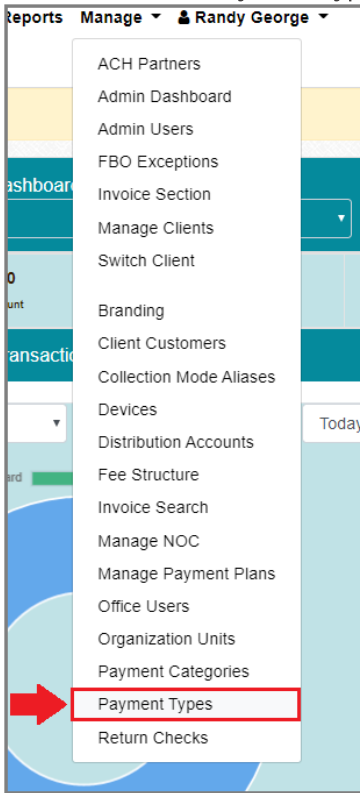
Reports Manage ▾ Randy George ▾

ACH Partners
Admin Dashboard
Admin Users
FBO Exceptions
Invoice Section
Manage Clients
Switch Client

Branding
Client Customers
Collection Mode Aliases
Devices
Distribution Accounts
Fee Structure
Invoice Search
Manage NOC
Manage Payment Plans
Office Users
Organization Units
Payment Categories
Payment Types
Return Checks

ashboard
0
unt
ransactio
Today
rd